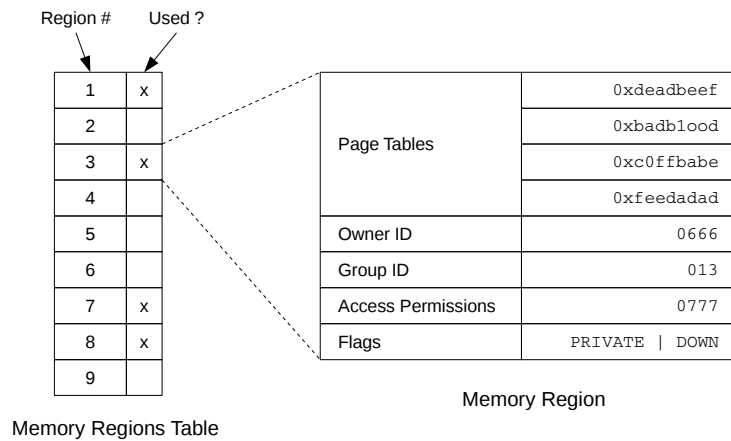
Region #

Used ?

| | |
|---|---|
| 1 | x |
| 2 | |
| 3 | x |
| 4 | |
| 5 | |
| 6 | |
| 7 | x |
| 8 | x |
| 9 | |

Memory Regions Table

| | |
|---|---|
| Page Tables | 0xdeadbeef |
| | 0xbadb1ood |
| | 0xc0ffbabe |
| | 0xfeedadad |
| Owner ID | 0666 |
| Group ID | 013 |
| Access Permissions | 0777 |
| Flags | PRIVATE \| DOWN |

Memory Region